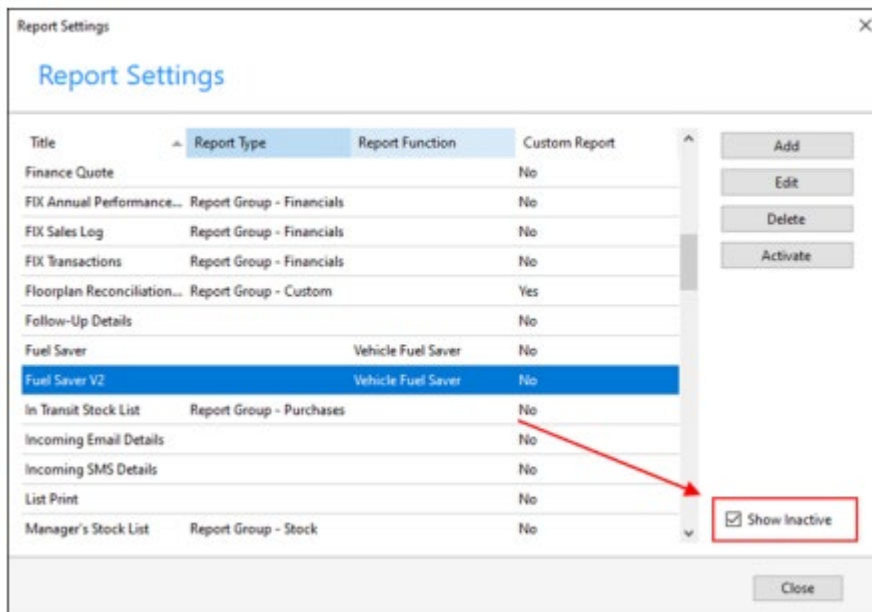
Report Settings

Report Settings

| Title | Report Type | Report Function | Custom Report |
|---|---|---|---|
| Finance Quote | | | No |
| FIX Annual Performance... | Report Group - Financials | | No |
| FIX Sales Log | Report Group - Financials | | No |
| FIX Transactions | Report Group - Financials | | No |
| Floorplan Reconciliation... | Report Group - Custom | | Yes |
| Follow-Up Details | | | No |
| Fuel Saver | | Vehicle Fuel Saver | No |
| Fuel Saver V2 | | Vehicle Fuel Saver | No |
| In Transit Stock List | Report Group - Purchases | | No |
| Incoming Email Details | | | No |
| Incoming SMS Details | | | No |
| List Print | | | No |
| Manager's Stock List | Report Group - Stock | | No |

Add
Edit
Delete
Activate

Show Inactive

Close